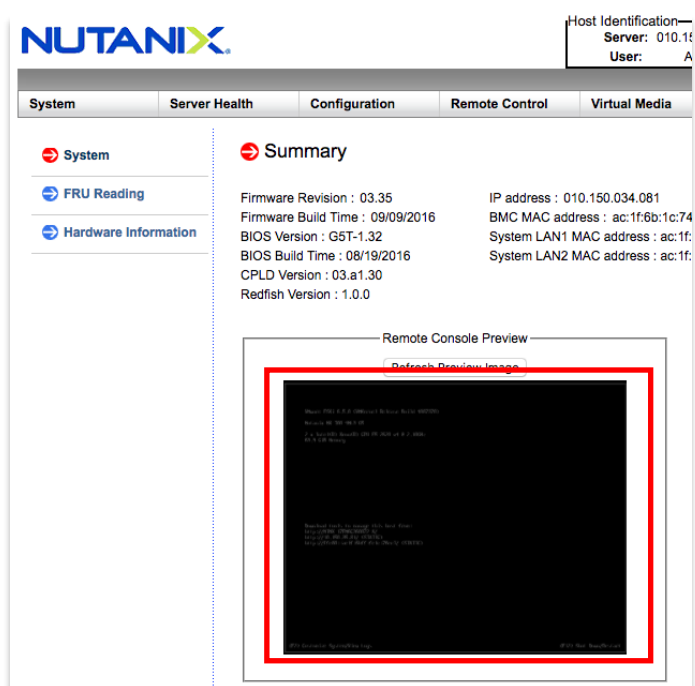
NUTANIX.

Host Identification
Server: 010.15
User: A

System | Server Health | Configuration | Remote Control | Virtual Media

System
FRU Reading
Hardware Information

Summary

Firmware Revision : 03.35
Firmware Build Time : 09/09/2016
BIOS Version : G5T-1.32
BIOS Build Time : 08/19/2016
CPLD Version : 03.a1.30
Redfish Version : 1.0.0

IP address : 010.150.034.081
BMC MAC address : ac:1f:6b:1c:74
System LAN1 MAC address : ac:1f:
System LAN2 MAC address : ac:1f:

Remote Console Preview
Refresh Preview Image

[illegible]